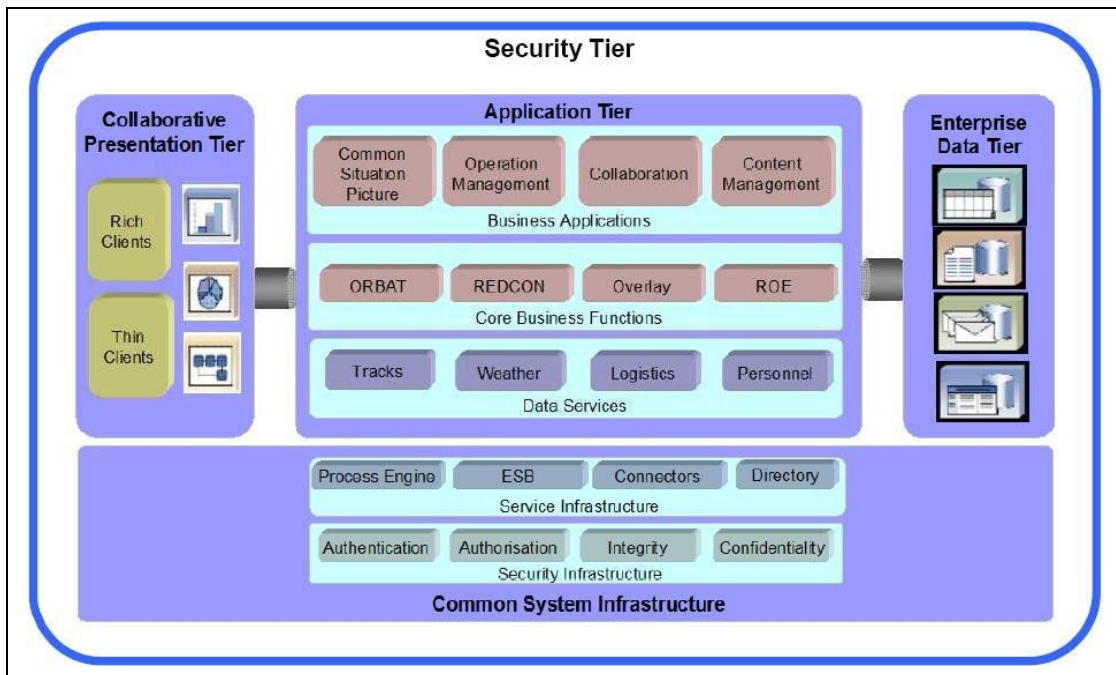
Security Tier

Collaborative Presentation Tier

Rich Clients

Thin Clients

Application Tier

Common Situation Picture

Operation Management

Collaboration

Content Management

Business Applications

ORBAT

REDCON

Overlay

ROE

Core Business Functions

Tracks

Weather

Logistics

Personnel

Data Services

Enterprise Data Tier

Process Engine

ESB

Connectors

Directory

Service Infrastructure

Authentication

Authorisation

Integrity

Confidentiality

Security Infrastructure

Common System Infrastructure